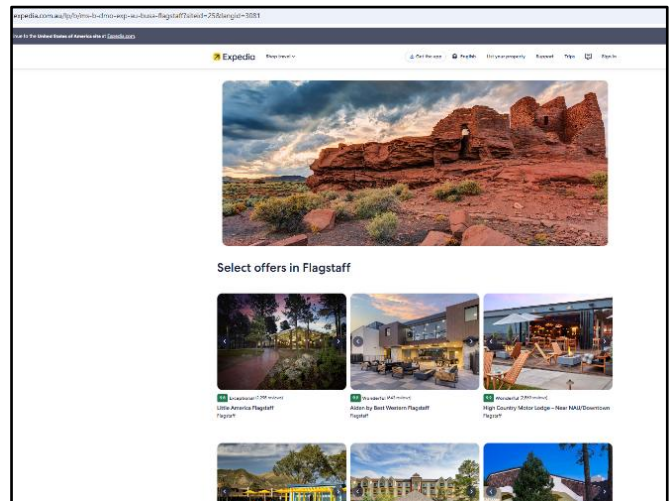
expedia.com.au/lp/b/ms-b-dmo-exp-au-buss-flagstaff?siteid=25&langid=3081

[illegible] to the United States of America site at Expedia.com.

Expedia Shop travel

Get the app English List your property Support Trips Sign in

Select offers in Flagstaff

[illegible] Exceptional ([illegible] reviews)
Little America Flagstaff
Flagstaff

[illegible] Wonderful ([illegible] reviews)
Aiden by Best Western Flagstaff
Flagstaff

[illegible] Wonderful ([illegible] reviews)
High Country Motor Lodge - Near NAU/Downtown
Flagstaff